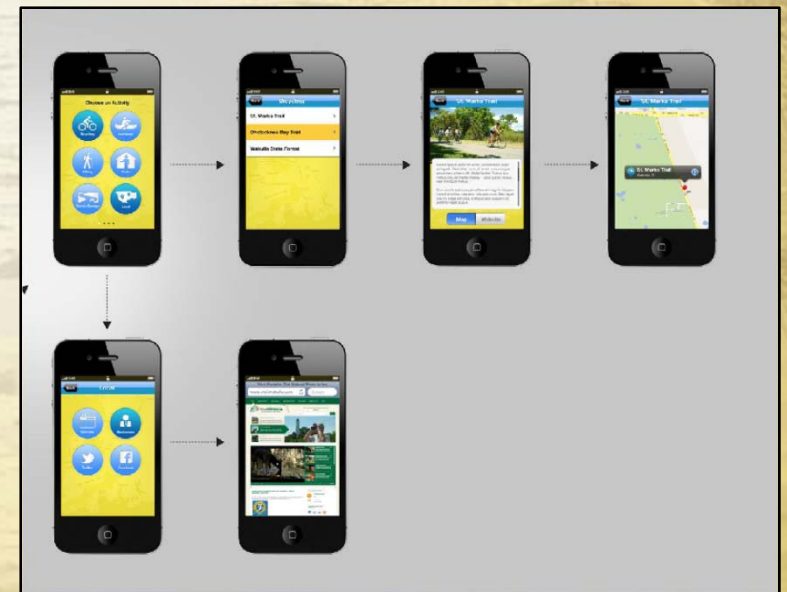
Choose an Activity

Bicycling

Paddling

Hiking

Tours

Scenic Drives

Local

Back

Bicycling

St. Marks Trail

Ochlockonee Bay Trail

Wakulla State Forest

St. Marks Trail

Map

Website

St. Marks Trail

St. Marks Trail

Back

Social

Website

Facebook

Twitter

Facebook

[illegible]